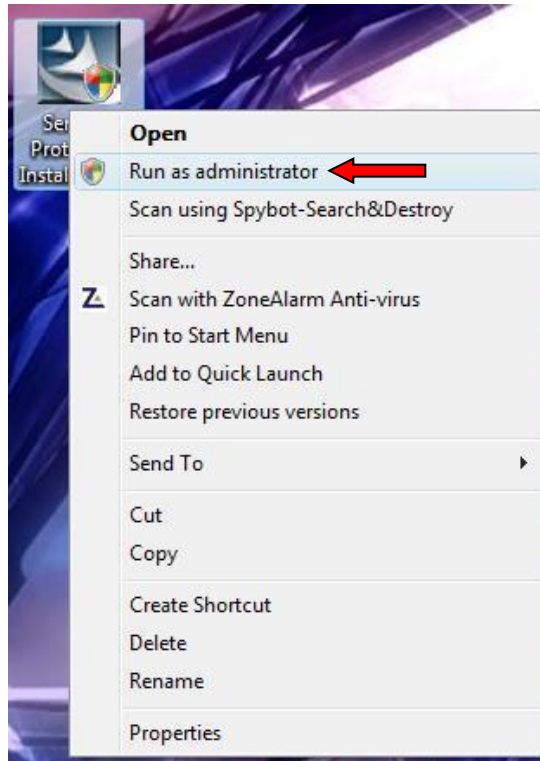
Ser
Prot
Instal

Open
Run as administrator
Scan using Spybot-Search&Destroy

Share...
Scan with ZoneAlarm Anti-virus
Pin to Start Menu
Add to Quick Launch
Restore previous versions

Send To

Cut
Copy

Create Shortcut
Delete
Rename

Properties